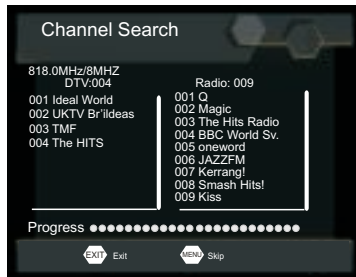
Channel Search

818.0MHz/8MHZ
DTV:004
001 Ideal World
002 UKTV Br'ildeas
003 TMF
004 The HITS

Radio: 009
001 Q
002 Magic
003 The Hits Radio
004 BBC World Sv.
005 oneword
006 JAZZFM
007 Kerrang!
008 Smash Hits!
009 Kiss

Progress

EXIT Exit
MENU Skip